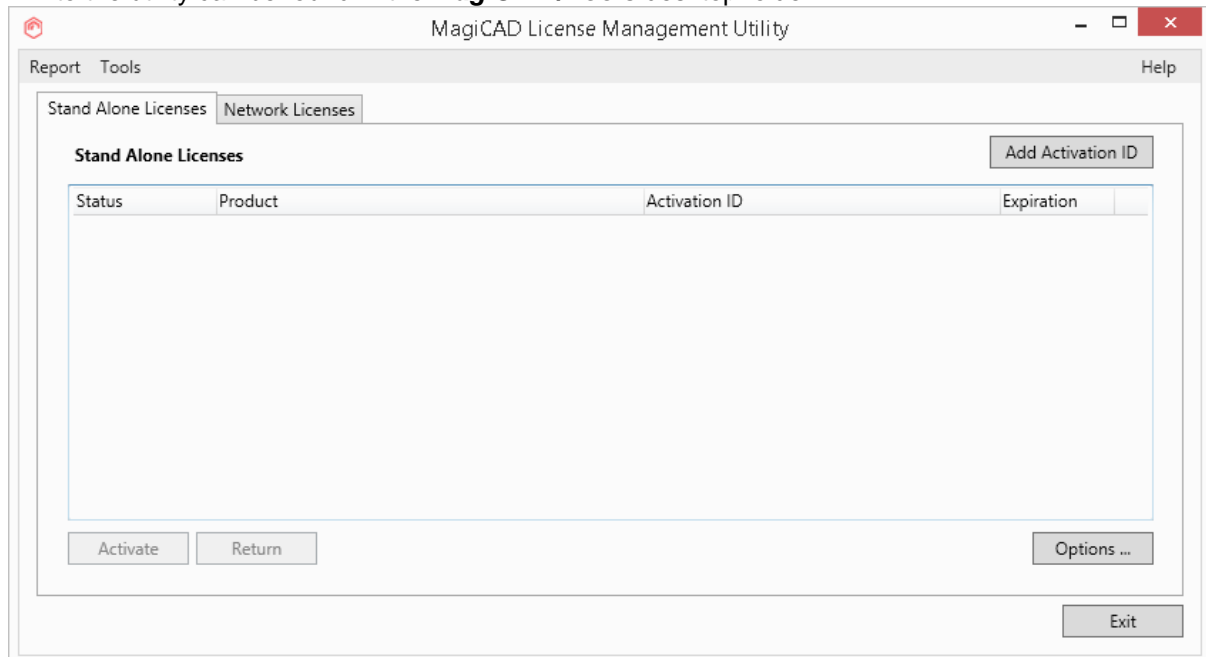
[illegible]

MagiCAD License Management Utility

Report Tools

Help

Stand Alone Licenses

Network Licenses

Stand Alone Licenses

Add Activation ID

| Status | Product | Activation ID | Expiration |
|---|---|---|---|

Activate

Return

Options ...

Exit